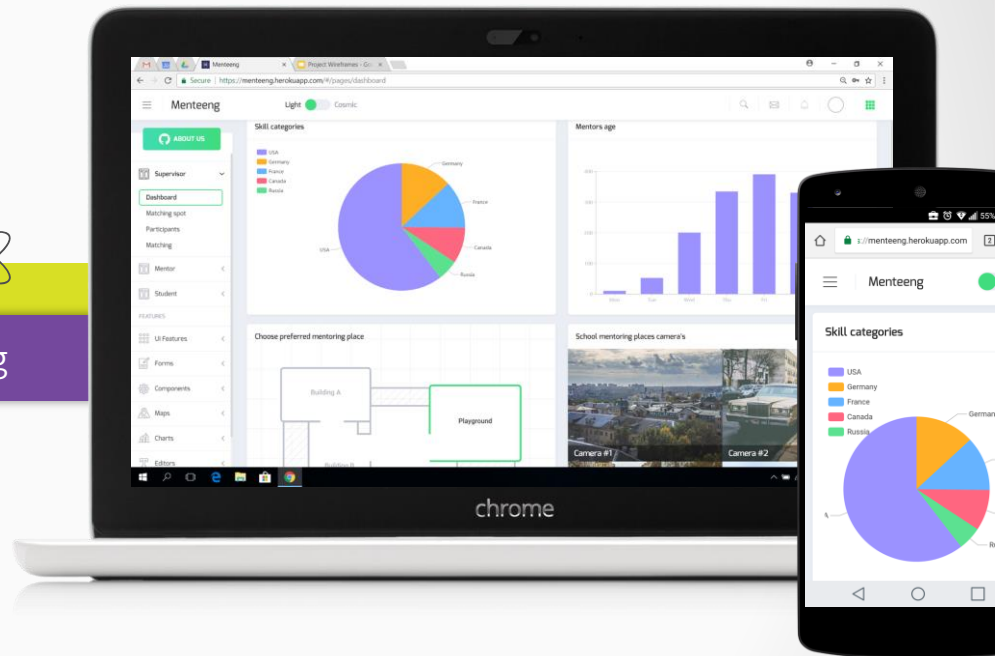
Menteeng
Project Wireframes - Go

Secure | https://menteeng.herokuapp.com/#/pages/dashboard

Menteeng
Light Cosmic

ABOUT US
Supervisor
Dashboard
Matching spot
Participants
Matching
Mentor
Student
FEATURES
UI Features
Forms
Components
Maps
Charts
Editors

Skill categories
USA
Germany
France
Canada
Russia
Germany
France
Canada
Russia
USA

Mentors age

Choose preferred mentoring place
Building A
Playground
Building B

School mentoring places camera's
Camera #1
Camera #2

chrome

55%
s://menteeng.herokuapp.com
2
Menteeng
Skill categories
USA
Germany
France
Canada
Russia
German
R